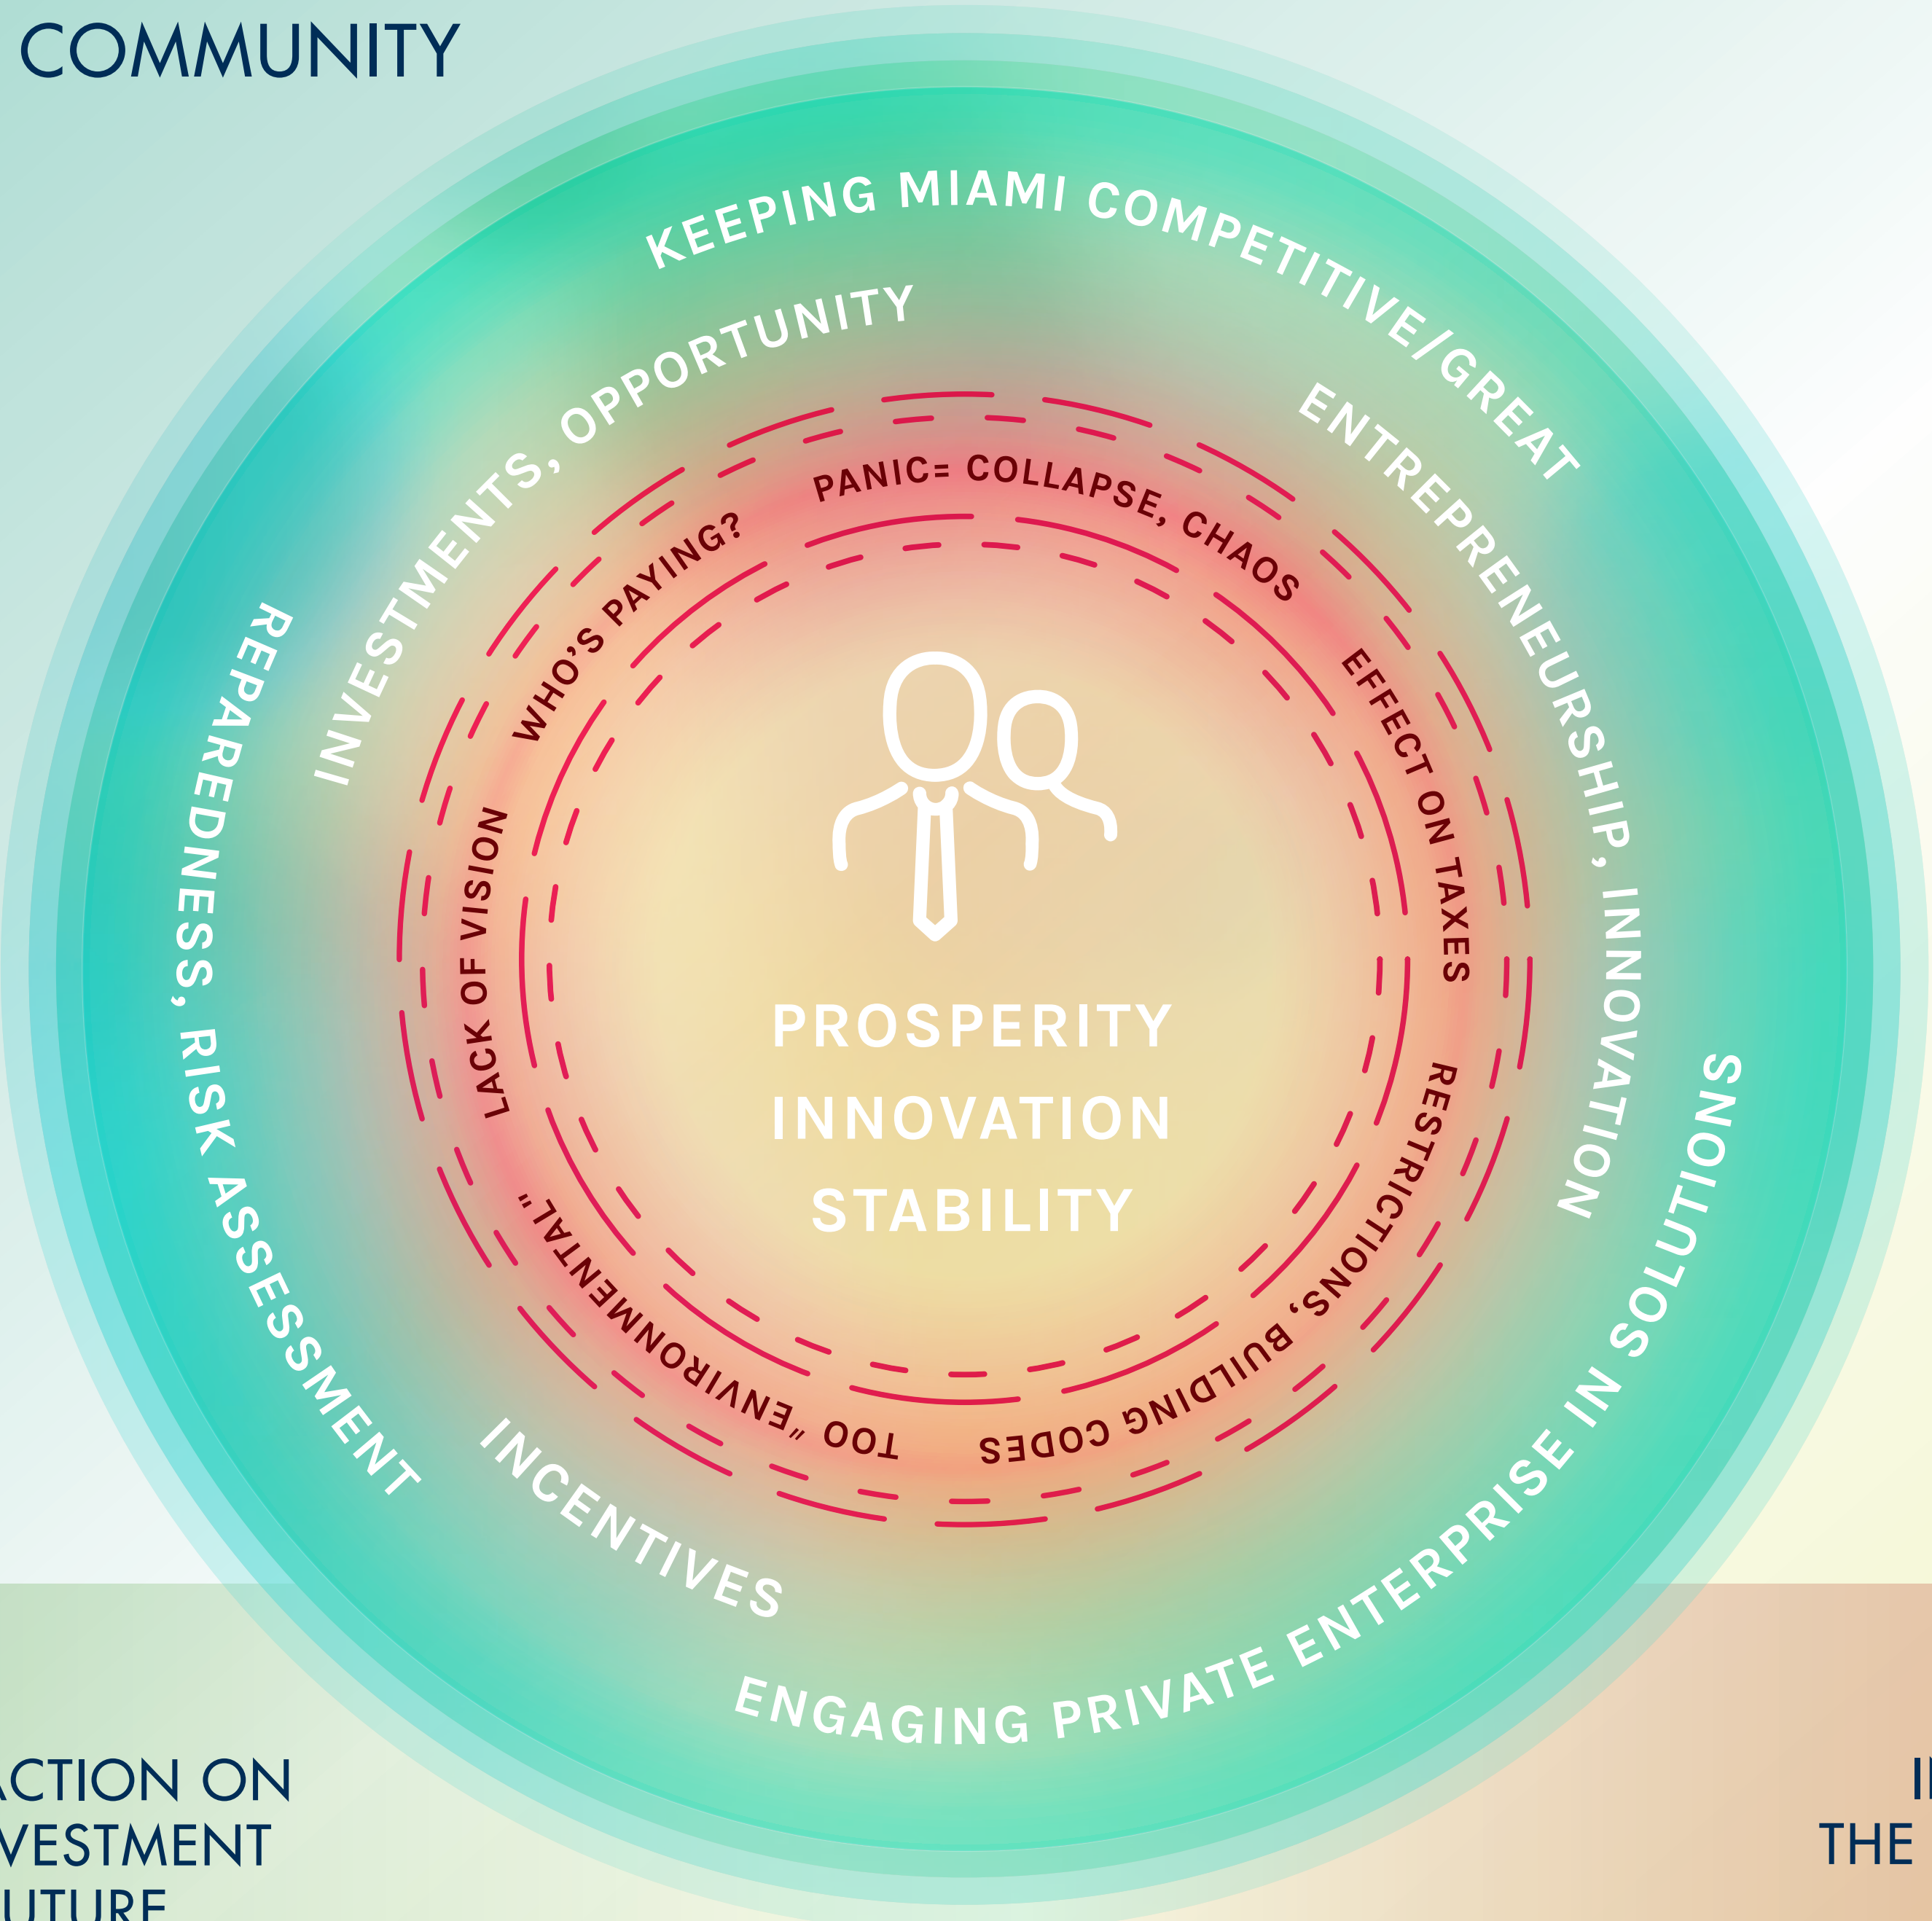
COMMUNITY

KEEPING MIAMI COMPETITIVE/GREAT

INVESTMENTS, OPPORTUNITY

ENTREPRENEURSHIP, INNOVATION

REPAREDNESS, RISK ASSESSMENT

ENGAGING PRIVATE ENTERPRISE IN SOLUTIONS

INCENTIVES

PANIC= COLLAPSE, CHAOS

WHO'S PAYING?

EFFECT ON TAXES

LACK OF VISION

RESTRICTIONS, BUILDING CODES

TOO "ENVIRONMENTAL"

PROSPERITY
INNOVATION
STABILITY

ACTION ON
VESTMENT
UTURE

I
THE